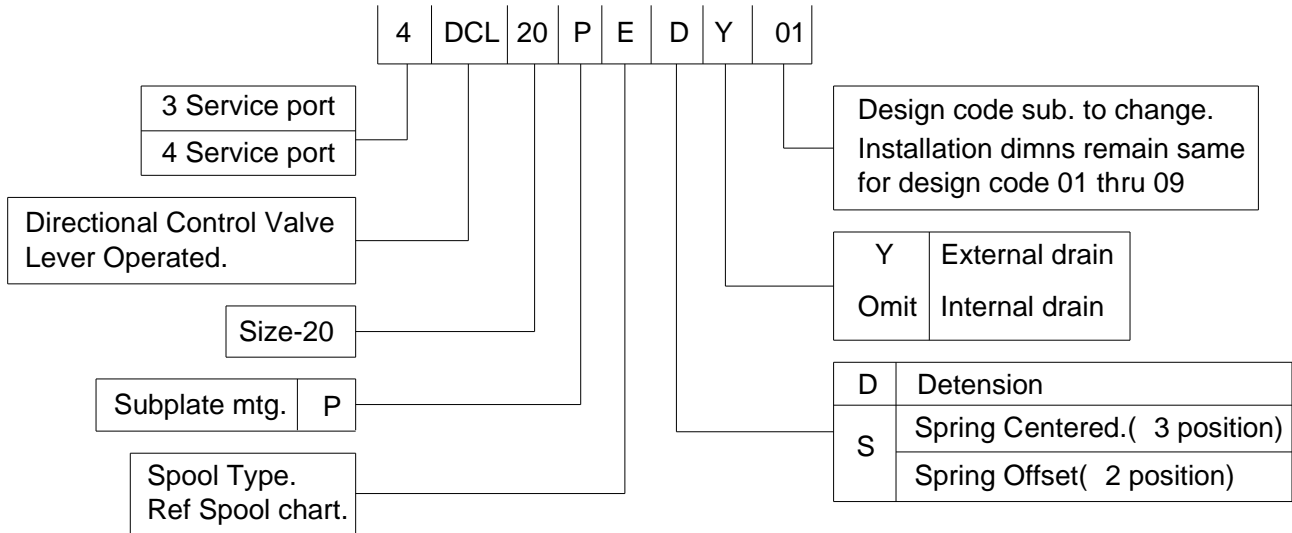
| 4 | DCL | 20 | P | E | D | Y | 01 |
|---|---|---|---|---|---|---|---|

3 Service port
4 Service port

Directional Control Valve Lever Operated.

Size-20

| Subplate mtg. | P |
|---|---|

Spool Type. Ref Spool chart.

Design code sub. to change. Installation dimns remain same for design code 01 thru 09

| Y | External drain |
|---|---|
| Omit | Internal drain |

| D | Detension |
|---|---|
| S | Spring Centered.( 3 position) |
| | Spring Offset( 2 position) |